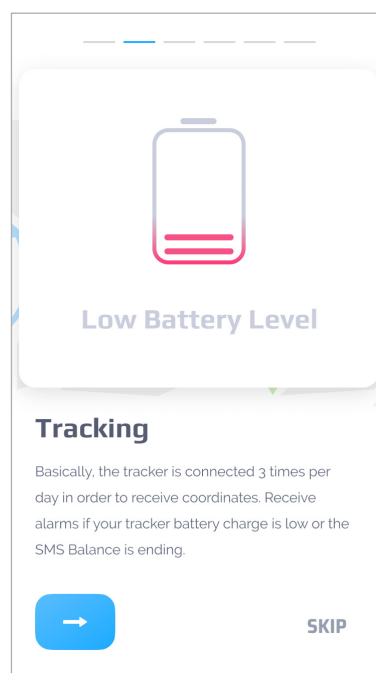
Low Battery Level

Tracking

Basically, the tracker is connected 3 times per day in order to receive coordinates. Receive alarms if your tracker battery charge is low or the SMS Balance is ending.

SKIP